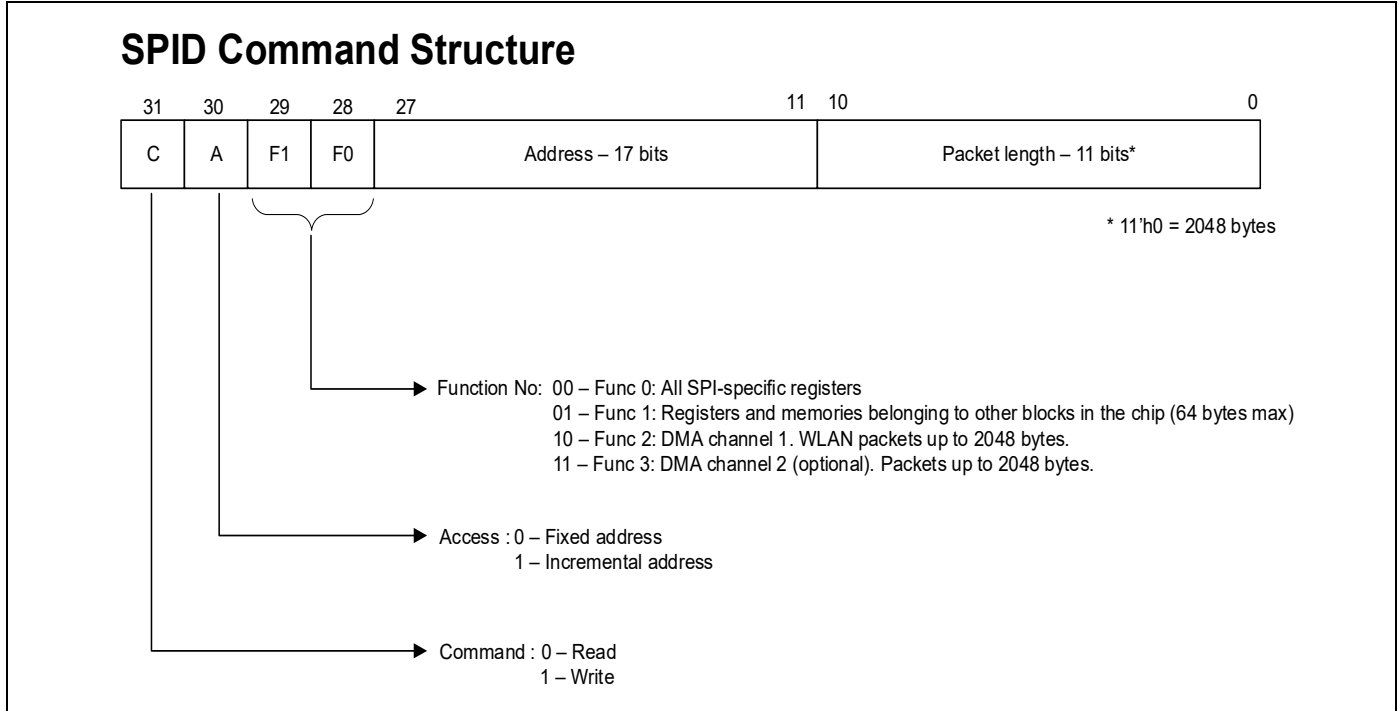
SPID Command Structure

31 30 29 28 27 11 10 0

| C | A | F1 | F0 | Address – 17 bits | Packet length – 11 bits* |
|---|---|---|---|---|---|

* 11'h0 = 2048 bytes

Function No: 00 – Func 0: All SPI-specific registers
01 – Func 1: Registers and memories belonging to other blocks in the chip (64 bytes max)
10 – Func 2: DMA channel 1. WLAN packets up to 2048 bytes.
11 – Func 3: DMA channel 2 (optional). Packets up to 2048 bytes.

Access : 0 – Fixed address
1 – Incremental address

Command : 0 – Read
1 – Write